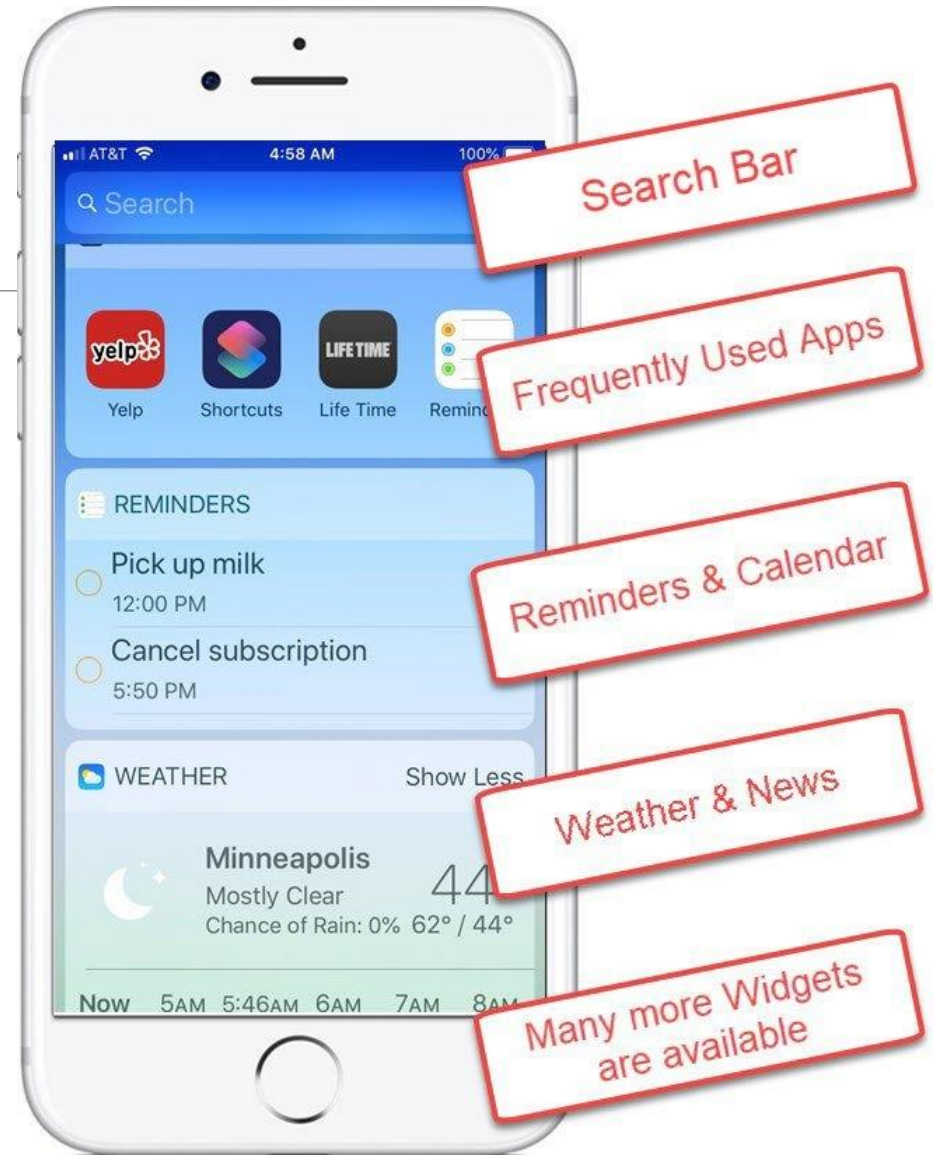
AT&T 4:58 AM 100%

Search

Search Bar

yelp LIFE TIME

Yelp Shortcuts Life Time Remind

Frequently Used Apps

REMINDERS

Pick up milk
12:00 PM

Cancel subscription
5:50 PM

Reminders & Calendar

WEATHER Show Less

Minneapolis
Mostly Clear
Chance of Rain: 0% 62° / 44°
44

Weather & News

Now 5AM 5:46AM 6AM 7AM 8AM

Many more Widgets are available